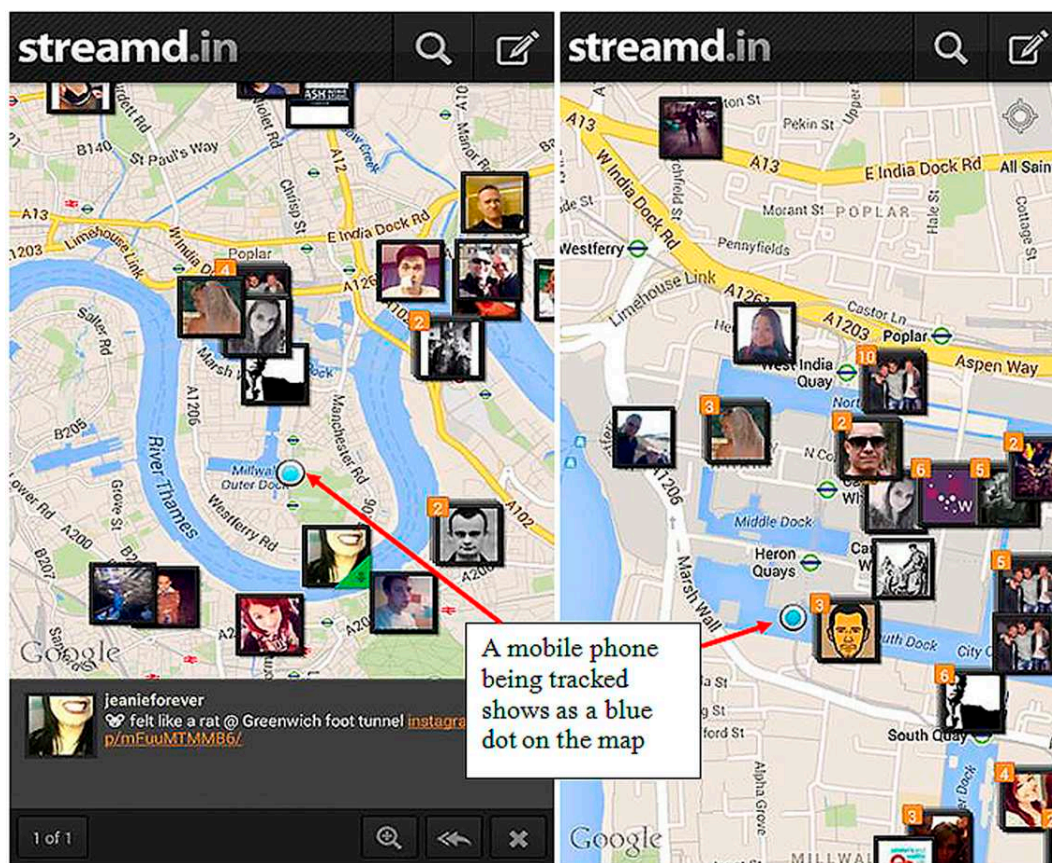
streamd.in

B140
St Paul's Way
A13
A1203 Limehouse Link
W India Dock Rd
Poplar
E India Dock Rd
A12
Chrisp St
Bow Creek
Manor Rd
A1261
4
2
Salter Rd
Marsh Wall
A1206
Manchester Rd
River Thames
B205
Millwall Outer Dock
Westferry Rd
Lower Rd
Grove St
A200
B207
A206
A102
2
Google

jeanieforever
felt like a rat @ Greenwich foot tunnel instagra p/mFuuMTMMB6/

1 of 1

streamd.in

A13
Pekin St
W India Dock Rd
A13
E India Dock Rd
All Sain
Morant St
POPLAR
Hale St
Cottage St
Westferry
Pennyfields
Limehouse Link
A1261
Castor Ln
A1203
Poplar
Aspen Way
10
West India Quay
3
2
A1206
N Co
6
5
2
Middle Dock
Heron Quays
Marsh Wall
3
South Dock
City
5
6
South Quay
ford St
Alpha Grove
4
3
MILLWALL
Google

A mobile phone being tracked shows as a blue dot on the map